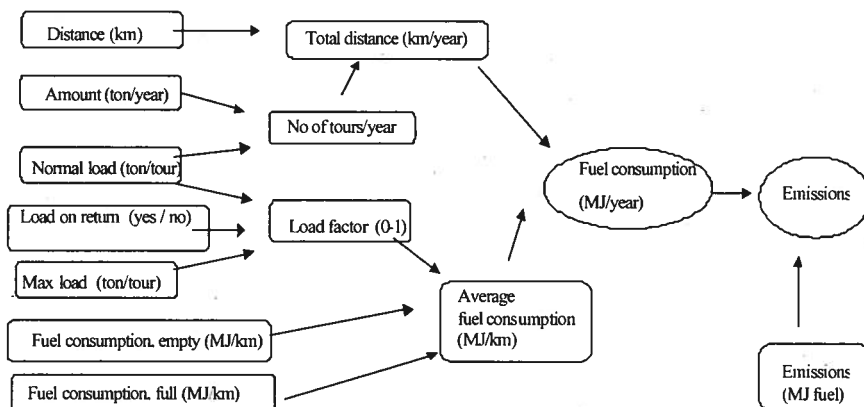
Distance (km)

Total distance (km/year)

Amount (ton/year)

No of tours/year

Normal load (ton/tour)

Fuel consumption (MJ/year)

Emissions

Load on return (yes / no)

Load factor (0-1)

Max load (ton/tour)

Average fuel consumption (MJ/km)

Fuel consumption. empty (MJ/km)

Fuel consumption. full (MJ/km)

Emissions (MJ fuel)